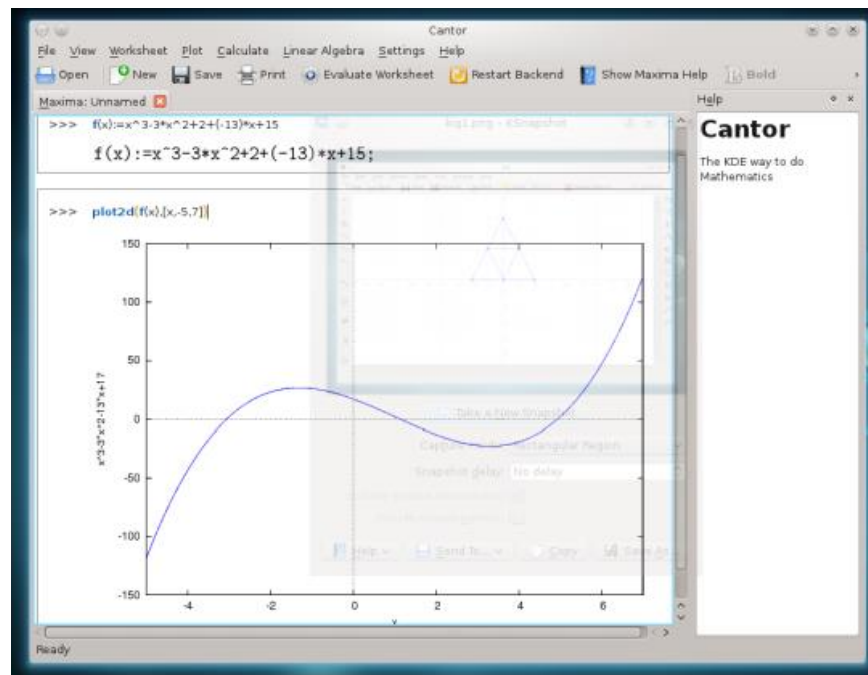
Cantor

File View Worksheet Plot Calculate Linear Algebra Settings Help

Open New Save Print Evaluate Worksheet Restart Backend Show Maxima Help Bold

Maxima: Unnamed

>>> f(x):=x^3-3*x^2+2+(-13)*x+15

f(x):=x^3-3*x^2+2+(-13)*x+15;

>>> plot2d(f(x),[x,-5,7])

150
100
50
0
-50
-100
-150

x^3-3*x^2-13*x+17

-4 -2 0 2 4 6

x

Help

Cantor

The KDE way to do Mathematics

Ready